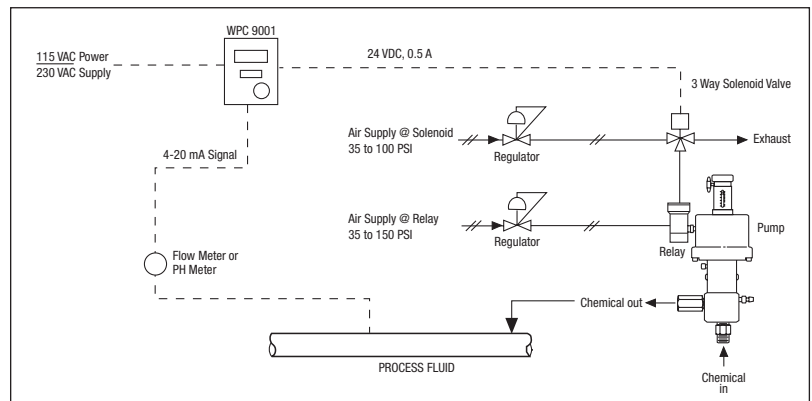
WPC 9001

115 VAC Power
230 VAC Supply

24 VDC, 0.5 A

3 Way Solenoid Valve

Air Supply @ Solenoid
35 to 100 PSI

Regulator

Exhaust

4-20 mA Signal

Air Supply @ Relay
35 to 150 PSI

Regulator

Relay

Pump

Flow Meter or
PH Meter

Chemical out

PROCESS FLUID

Chemical
in